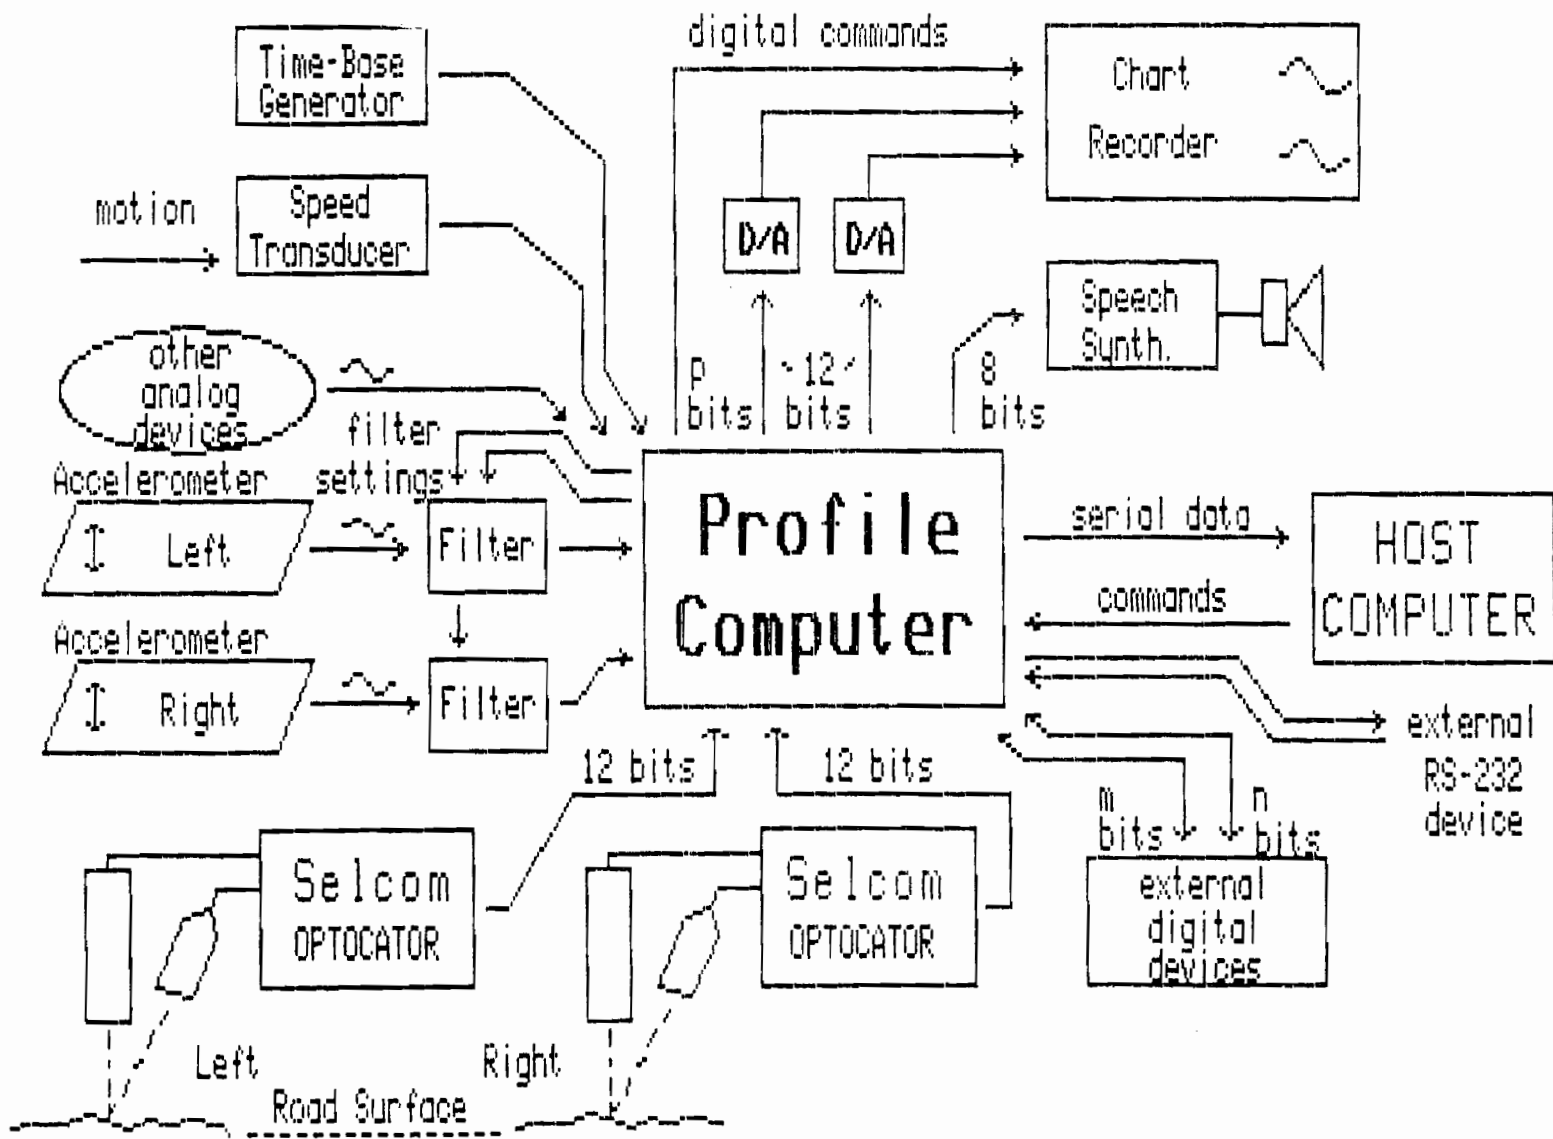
Time-Base Generator

digital commands

Chart Recorder

motion

Speed Transducer

D/A

D/A

Speech Synth.

other analog devices

p bits

12 bits

8 bits

filter settings

Accelerometer

Left

Filter

Profile Computer

serial data

HOST COMPUTER

commands

Accelerometer

Right

Filter

external RS-232 device

12 bits

12 bits

m bits

n bits

Selcom OPTOCATOR

Selcom OPTOCATOR

external digital devices

Left

Right

Road Surface